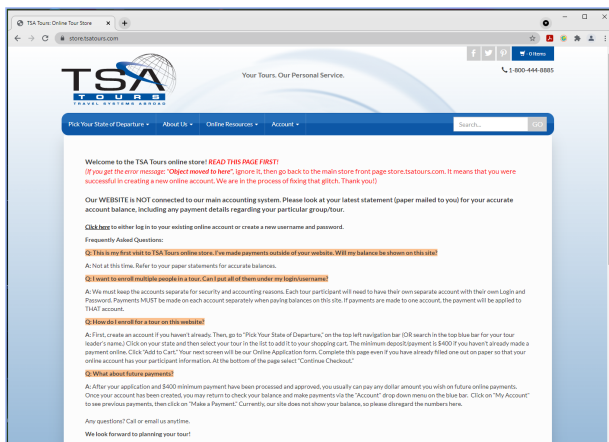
TSA Tours: Online Tour Store ×

store.tsatours.com

0 Items

1-800-444-8885

TSA TOURS TRAVEL SYSTEMS ABROAD

Your Tours. Our Personal Service.

Pick Your State of Departure ▾ About Us ▾ Online Resources ▾ Account ▾

Search...

GO

Welcome to the TSA Tours online store! READ THIS PAGE FIRST!
(If you get the error message: "Object moved to here", ignore it, then go back to the main store front page store.tsatours.com. It means that you were successful in creating a new online account. We are in the process of fixing that glitch. Thank you!)

Our WEBSITE is NOT connected to our main accounting system. Please look at your latest statement (paper mailed to you) for your accurate account balance, including any payment details regarding your particular group/tour.

Click here to either log in to your existing online account or create a new username and password.

Frequently Asked Questions:

Q: This is my first visit to TSA Tours online store. I've made payments outside of your website. Will my balance be shown on this site?

A: Not at this time. Refer to your paper statements for accurate balances.

Q: I want to enroll multiple people in a tour. Can I put all of them under my login/username?

A: We must keep the accounts separate for security and accounting reasons. Each tour participant will need to have their own separate account with their own Login and Password. Payments MUST be made on each account separately when paying balances on this site. If payments are made to one account, the payment will be applied to THAT account.

Q: How do I enroll for a tour on this website?

A: First, create an account if you haven't already. Then, go to "Pick Your State of Departure," on the top left navigation bar (OR search in the top blue bar for your tour leader's name.) Click on your state and then select your tour in the list to add it to your shopping cart. The minimum deposit/payment is $400 if you haven't already made a payment online. Click "Add to Cart." Your next screen will be our Online Application form. Complete this page even if you have already filled one out on paper so that your online account has your participant information. At the bottom of the page select "Continue Checkout."

Q: What about future payments?

A: After your application and $400 minimum payment have been processed and approved, you usually can pay any dollar amount you wish on future online payments. Once your account has been created, you may return to check your balance and make payments via the "Account" drop down menu on the blue bar. Click on "My Account" to see previous payments, then click on "Make a Payment." Currently, our site does not show your balance, so please disregard the numbers here.

Any questions? Call or email us anytime.

We look forward to planning your tour!